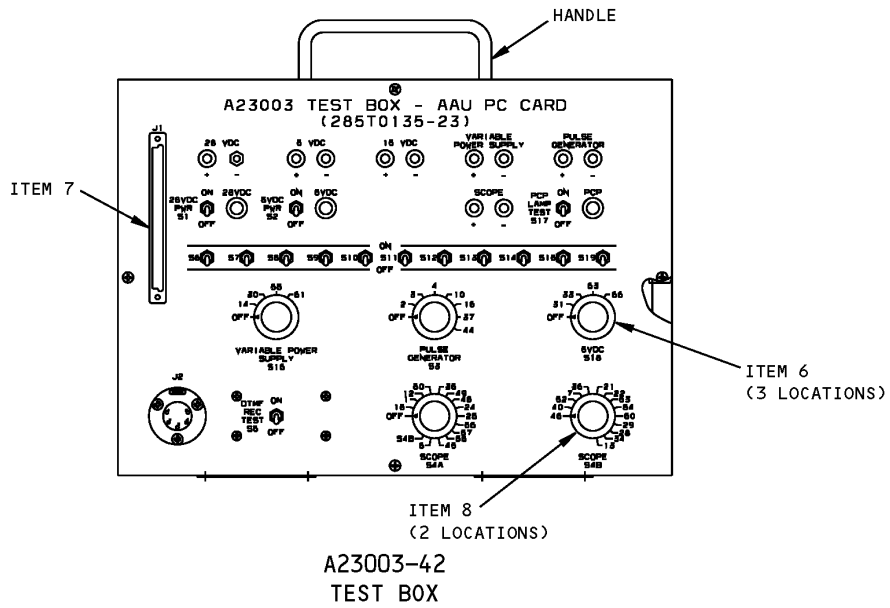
HANDLE

A23003 TEST BOX - AAU PC CARD
(285T0135-23)

J1

28 VDC
+ -

5 VDC
+ -

15 VDC
+ -

VARIABLE POWER SUPPLY
+ -

PULSE GENERATOR
+ -

ITEM 7

28VDC PWR S1
ON
OFF
28VDC

5VDC PWR S2
ON
OFF
5VDC

SCOPE
+ -

PCP LAMP TEST S17
ON
OFF
PCP

ON
OFF

S6 S7 S8 S9 S10 S11 S12 S13 S14 S15 S16

OFF 14 20 55 61
VARIABLE POWER SUPPLY S15

OFF 2 3 4 10 16 37 44
PULSE GENERATOR S3

OFF 31 32 53 65
5VDC S18

ITEM 6
(3 LOCATIONS)

J2

DTMF REC TEST S5
ON
OFF

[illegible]
SCOPE S4A

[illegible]
SCOPE S4B

ITEM 8
(2 LOCATIONS)

A23003-42
TEST BOX